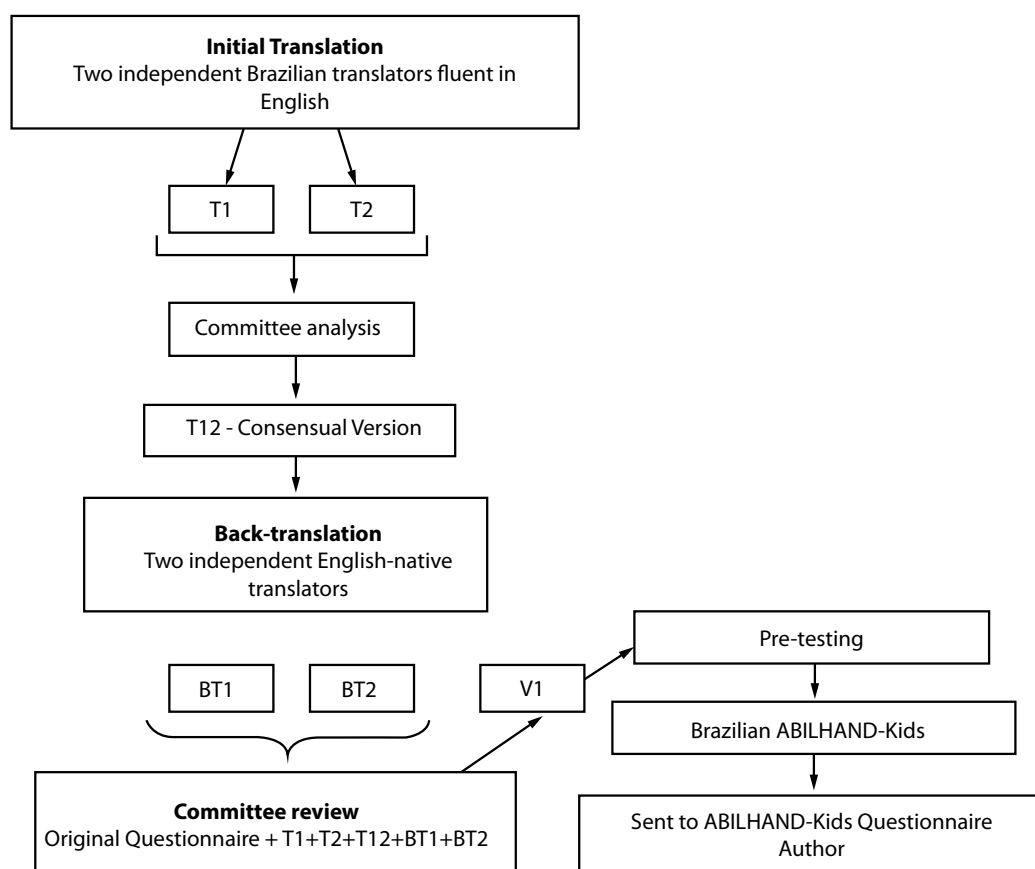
**Initial Translation**
Two independent Brazilian translators fluent in English

T1

T2

Committee analysis

T12 - Consensual Version

**Back-translation**
Two independent English-native translators

BT1

BT2

V1

Pre-testing

Brazilian ABILHAND-Kids

**Committee review**
Original Questionnaire + T1+T2+T12+BT1+BT2

Sent to ABILHAND-Kids Questionnaire Author